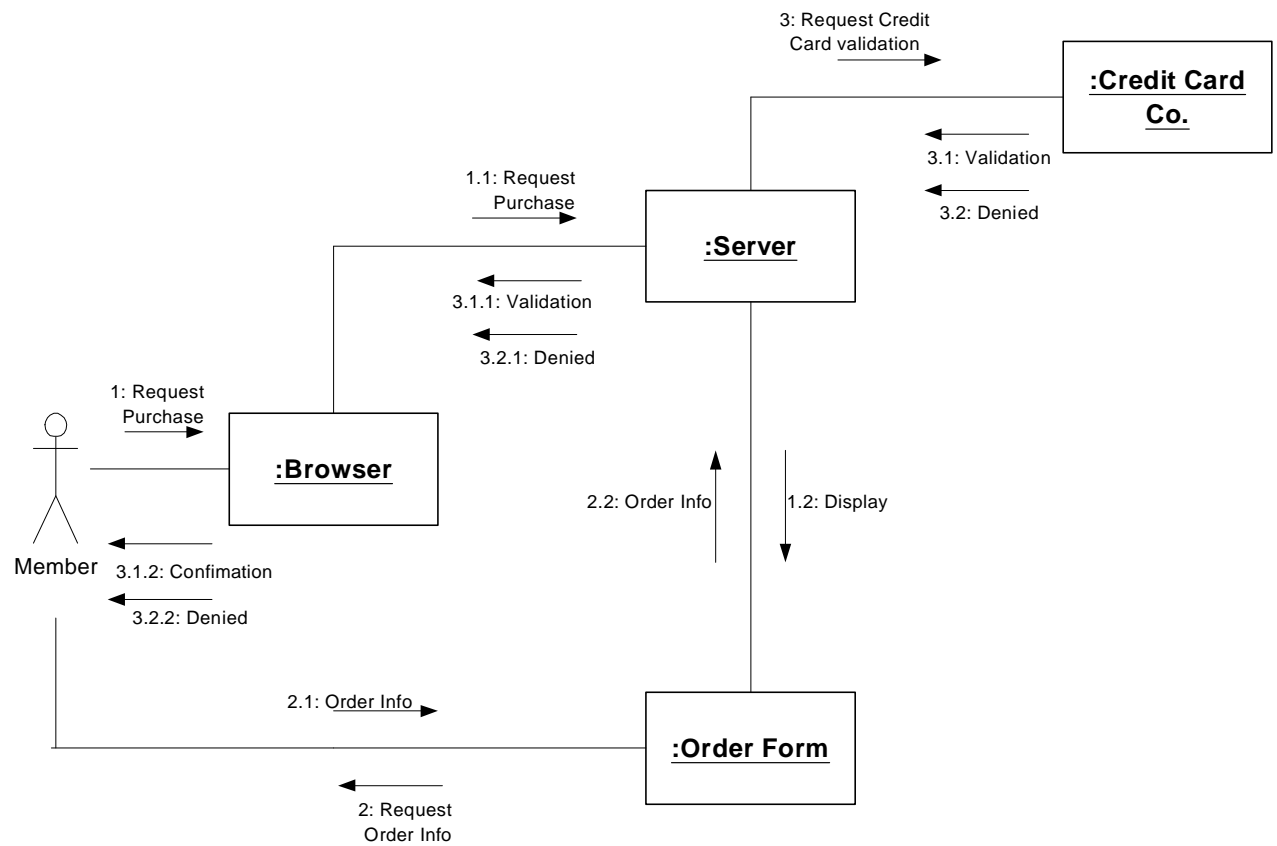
3: Request Credit Card validation

:Credit Card Co.

3.1: Validation

3.2: Denied

1.1: Request Purchase

:Server

3.1.1: Validation

3.2.1: Denied

1: Request Purchase

:Browser

Member

3.1.2: Confimation

3.2.2: Denied

2.2: Order Info

1.2: Display

2.1: Order Info

:Order Form

2: Request Order Info